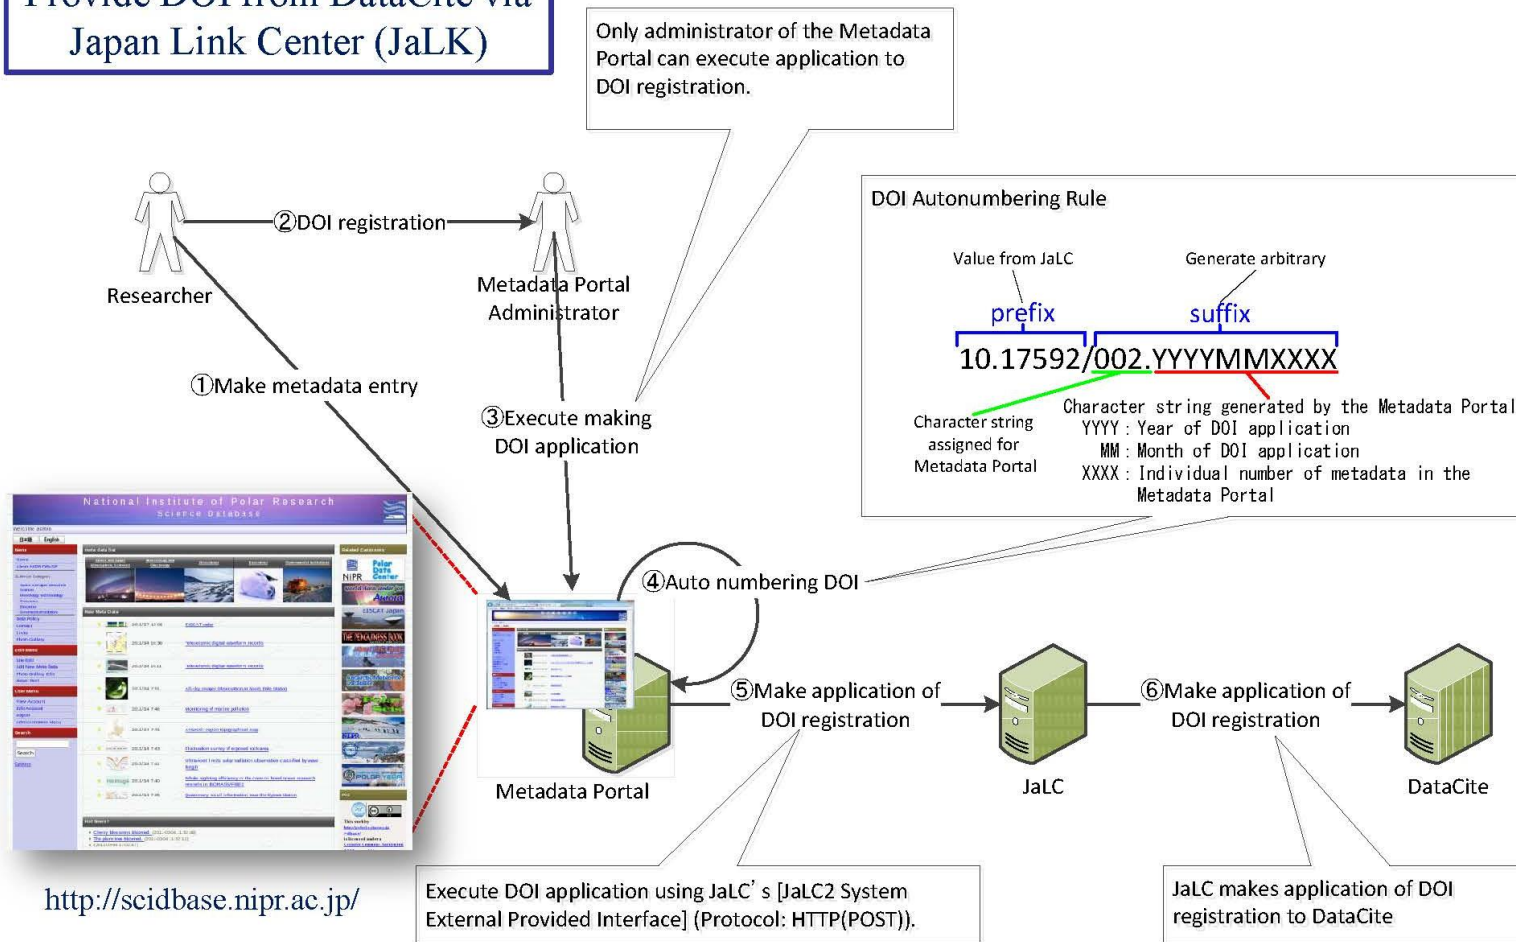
Provide DOI from DataCite via Japan Link Center (JaLK)

Only administrator of the Metadata Portal can execute application to DOI registration.

Researcher

②DOI registration

Metadata Portal Administrator

①Make metadata entry

③Execute making DOI application

DOI Autonumbering Rule

Value from JaLC

Generate arbitrary

prefix

suffix

10.17592/002.YYYYMMXXXX

Character string assigned for Metadata Portal

Character string generated by the Metadata Portal
YYYY : Year of DOI application
MM : Month of DOI application
XXXX : Individual number of metadata in the Metadata Portal

National Institute of Polar Research
Science Database

④Auto numbering DOI

⑤Make application of DOI registration

⑥Make application of DOI registration

Metadata Portal

JaLC

DataCite

http://scidbase.nipr.ac.jp/

Execute DOI application using JaLC's [JaLC2 System External Provided Interface] (Protocol: HTTP(POST)).

JaLC makes application of DOI registration to DataCite